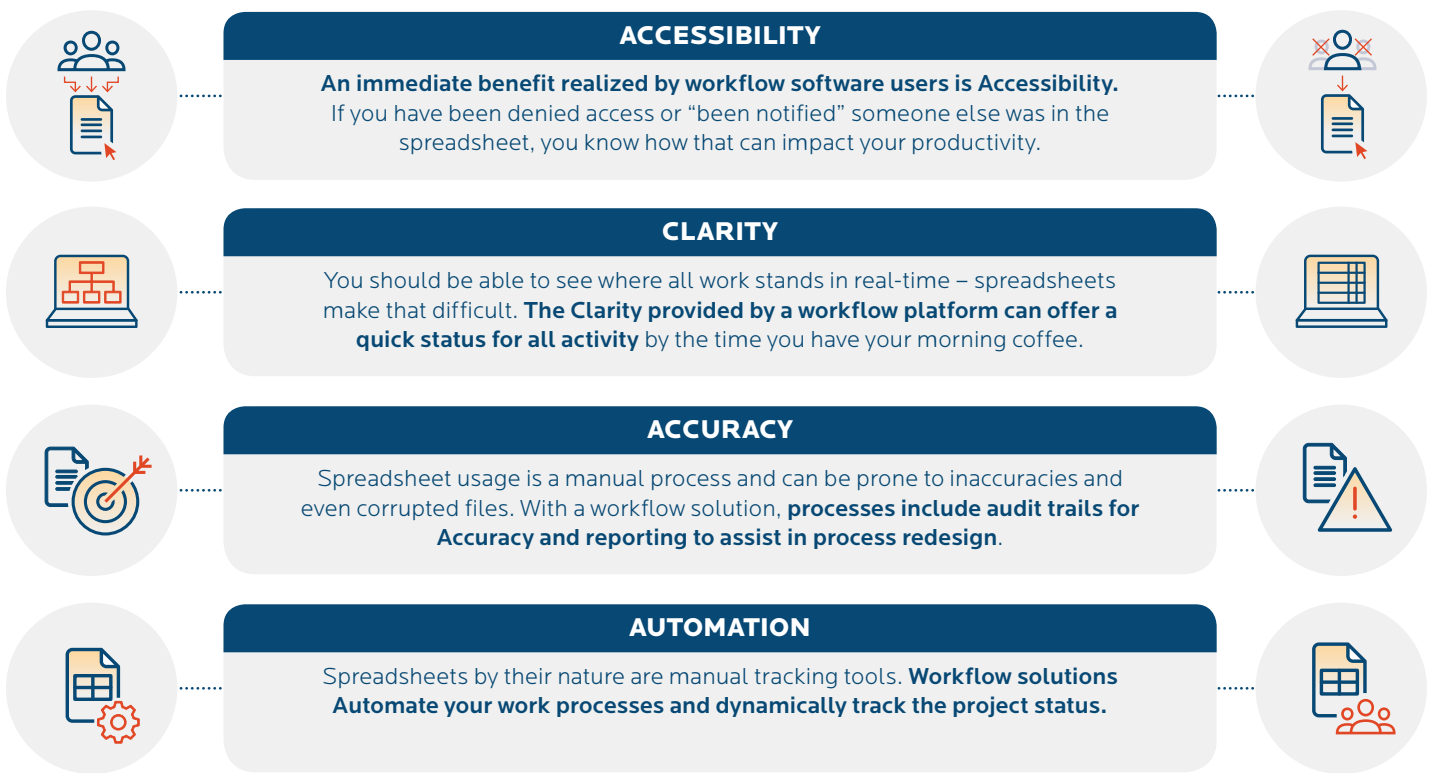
ACCESSIBILITY

An immediate benefit realized by workflow software users is Accessibility. If you have been denied access or “been notified” someone else was in the spreadsheet, you know how that can impact your productivity.

CLARITY

You should be able to see where all work stands in real-time – spreadsheets make that difficult. The Clarity provided by a workflow platform can offer a quick status for all activity by the time you have your morning coffee.

ACCURACY

Spreadsheet usage is a manual process and can be prone to inaccuracies and even corrupted files. With a workflow solution, processes include audit trails for Accuracy and reporting to assist in process redesign.

AUTOMATION

Spreadsheets by their nature are manual tracking tools. Workflow solutions Automate your work processes and dynamically track the project status.